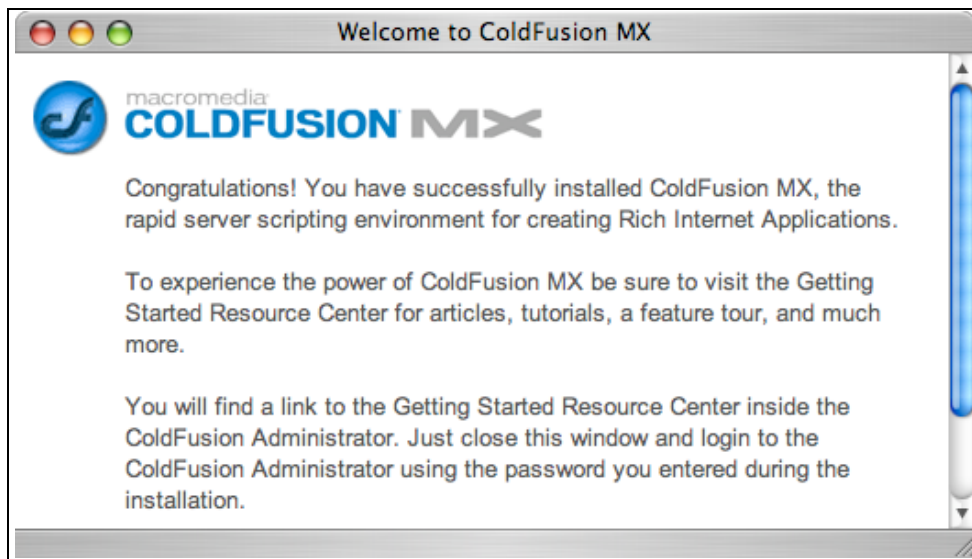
Welcome to ColdFusion MX

macromedia
COLDFUSION MX

Congratulations! You have successfully installed ColdFusion MX, the rapid server scripting environment for creating Rich Internet Applications.

To experience the power of ColdFusion MX be sure to visit the Getting Started Resource Center for articles, tutorials, a feature tour, and much more.

You will find a link to the Getting Started Resource Center inside the ColdFusion Administrator. Just close this window and login to the ColdFusion Administrator using the password you entered during the installation.